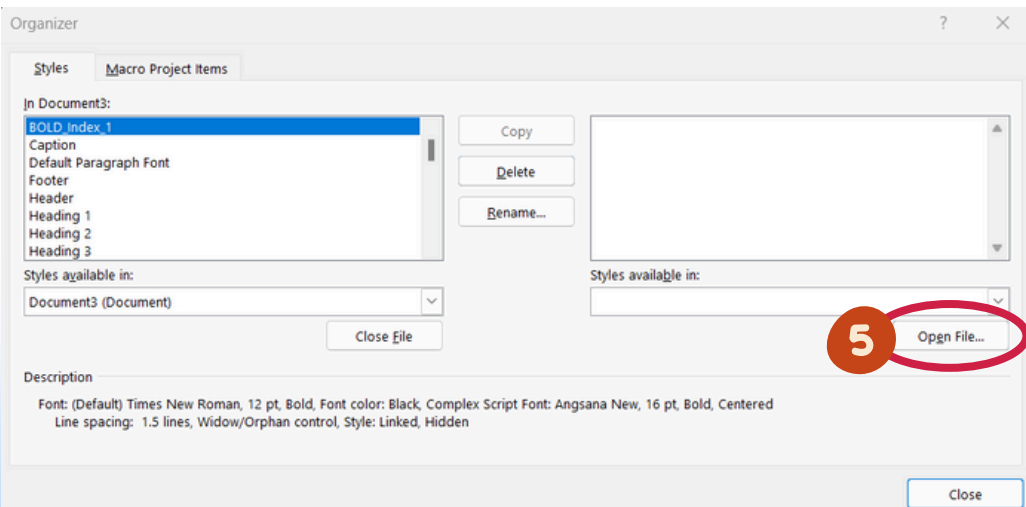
Organizer

?

Styles

Macro Project Items

In Document3:

BOLD_Index_1
Caption
Default Paragraph Font
Footer
Header
Heading 1
Heading 2
Heading 3

Copy

Delete

Rename...

Styles available in:

Document3 (Document)

Close File

Styles available in:

5

Open File...

Description

Font: (Default) Times New Roman, 12 pt, Bold, Font color: Black, Complex Script Font: Angsana New, 16 pt, Bold, Centered
Line spacing: 1.5 lines, Widow/Orphan control, Style: Linked, Hidden

Close